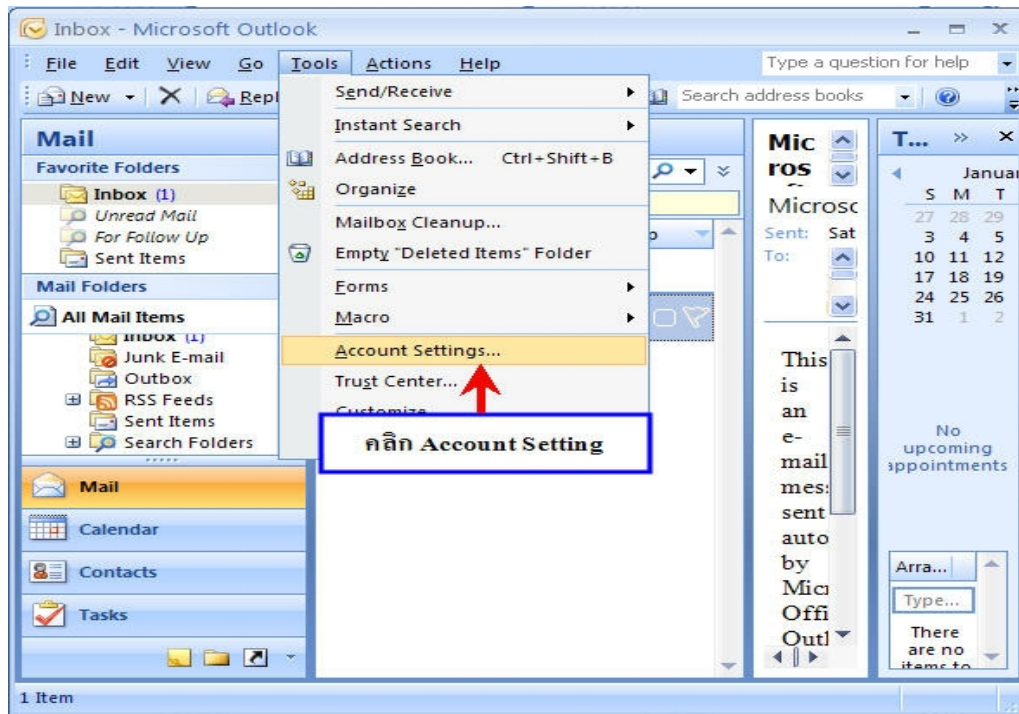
Inbox - Microsoft Outlook

File Edit View Go Tools Actions Help

Type a question for help

New Repl

Search address books

Mail

Favorite Folders

Inbox (1)

Unread Mail

For Follow Up

Sent Items

Mail Folders

All Mail Items

Inbox (1)

Junk E-mail

Outbox

RSS Feeds

Sent Items

Search Folders

Mail

Calendar

Contacts

Tasks

Send/Receive

Instant Search

Address Book... Ctrl+Shift+B

Organize

Mailbox Cleanup...

Empty "Deleted Items" Folder

Forms

Macro

Account Settings...

Trust Center...

Customize

คลิก Account Setting

Mic ros

Microsc

Sent: Sat

To:

This is an e-mail mes sent auto by Mic Offi Outl

T...

Januar

| S | M | T |
|---|---|---|
| 27 | 28 | 29 |
| 3 | 4 | 5 |
| 10 | 11 | 12 |
| 17 | 18 | 19 |
| 24 | 25 | 26 |
| 31 | 1 | 2 |

No upcoming appointments

Arra...

Type...

There are no items to

1 Item